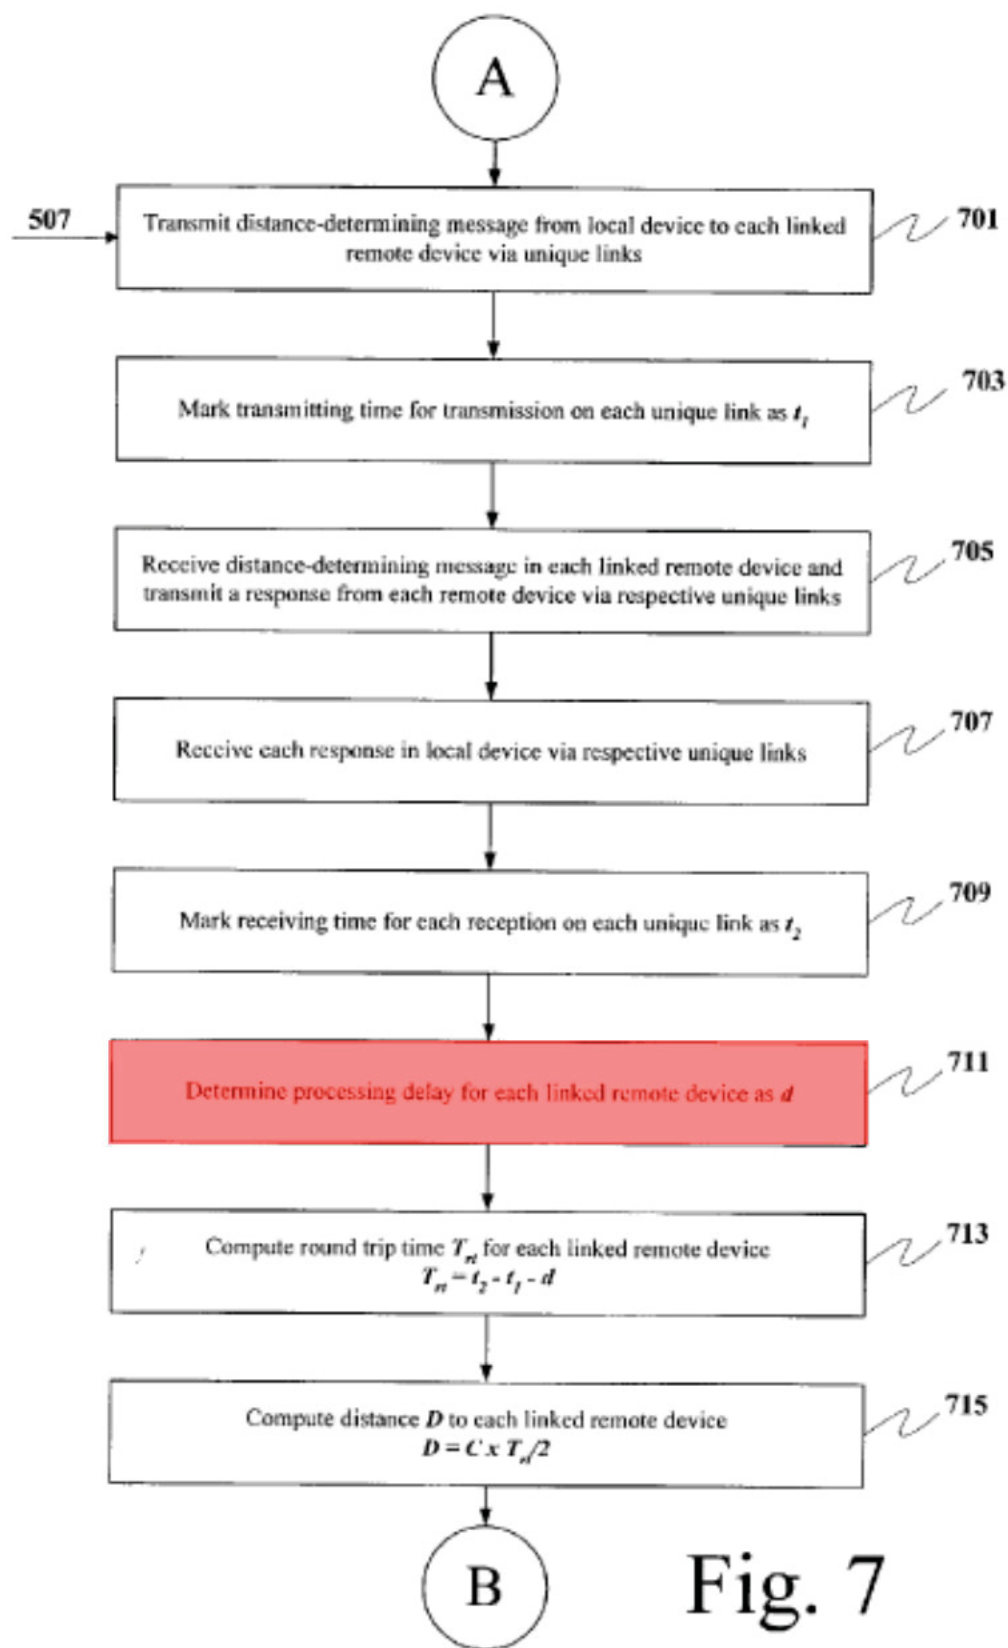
A

507

Transmit distance-determining message from local device to each linked remote device via unique links

701

Mark transmitting time for transmission on each unique link as $t_1$

703

Receive distance-determining message in each linked remote device and transmit a response from each remote device via respective unique links

705

Receive each response in local device via respective unique links

707

Mark receiving time for each reception on each unique link as $t_2$

709

Determine processing delay for each linked remote device as $d$

711

Compute round trip time $T_{rt}$ for each linked remote device
$T_{rt} = t_2 - t_1 - d$

713

Compute distance $D$ to each linked remote device
$D = C \times T_{rt}/2$

715

B

Fig. 7